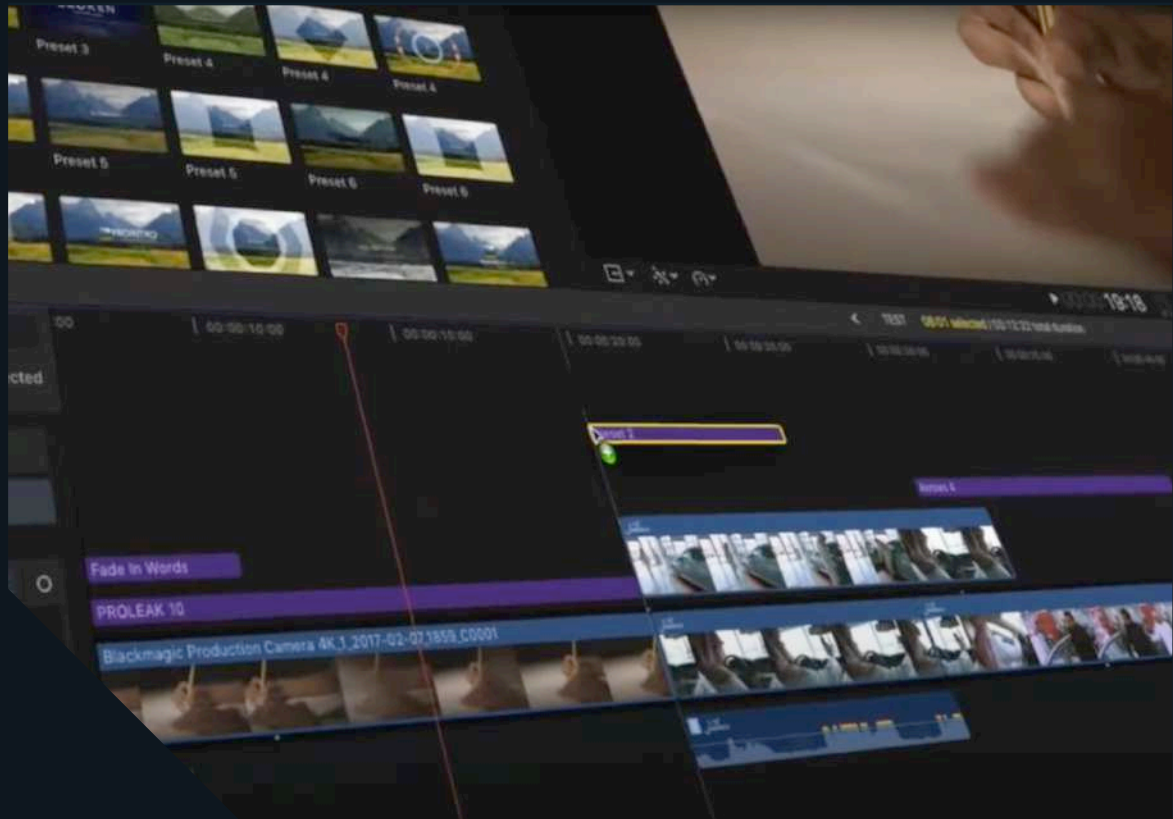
Preset 3
Preset 4
Preset 4
Preset 4
Preset 5
Preset 5
Preset 6
Preset 6
00:00:10:00
00:00:10:00
00:00:20:00
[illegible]
TEST
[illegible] selected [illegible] total duration
1818
cted
Preset 2
Preset 4
Fade In Words
PROLEAK 10
Blackmagic Production Camera 4K_1_2017-02-07_1859_C0001